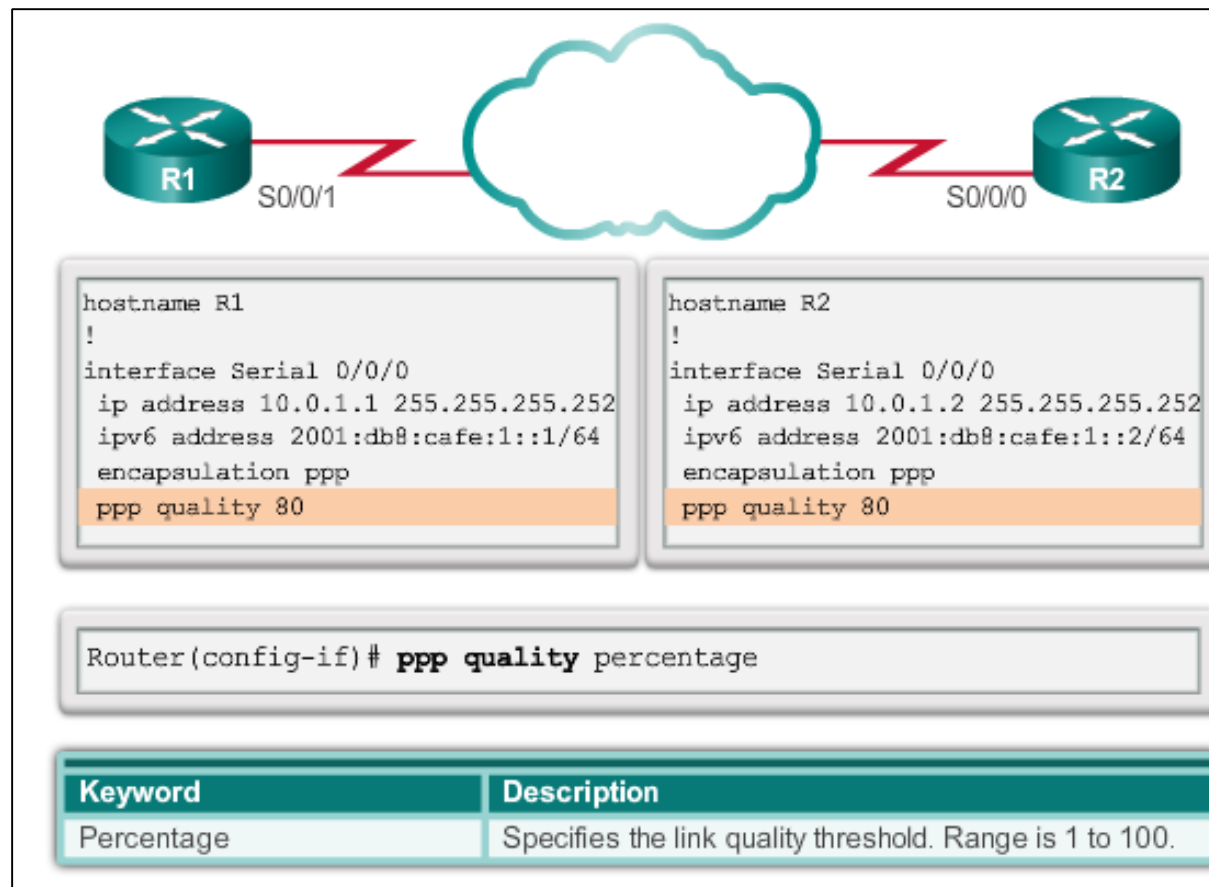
R1
S0/0/1
R2
S0/0/0

hostname R1
!
interface Serial 0/0/0
 ip address 10.0.1.1 255.255.255.252
 ipv6 address 2001:db8:cafe:1::1/64
 encapsulation ppp
 ppp quality 80

hostname R2
!
interface Serial 0/0/0
 ip address 10.0.1.2 255.255.255.252
 ipv6 address 2001:db8:cafe:1::2/64
 encapsulation ppp
 ppp quality 80

Router(config-if)# **ppp quality** percentage

| Keyword | Description |
|---|---|
| Percentage | Specifies the link quality threshold. Range is 1 to 100. |